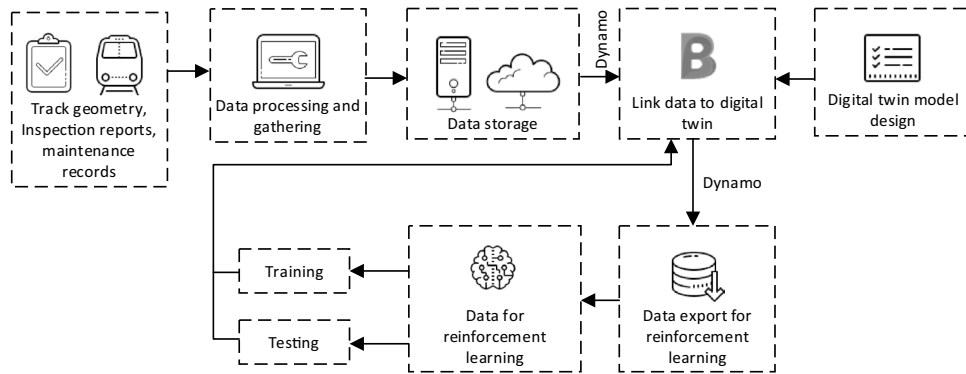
Track geometry, Inspection reports, maintenance records

Data processing and gathering

Data storage

Dynamo

B

Link data to digital twin

Digital twin model design

Dynamo

Data export for reinforcement learning

Data for reinforcement learning

Training

Testing